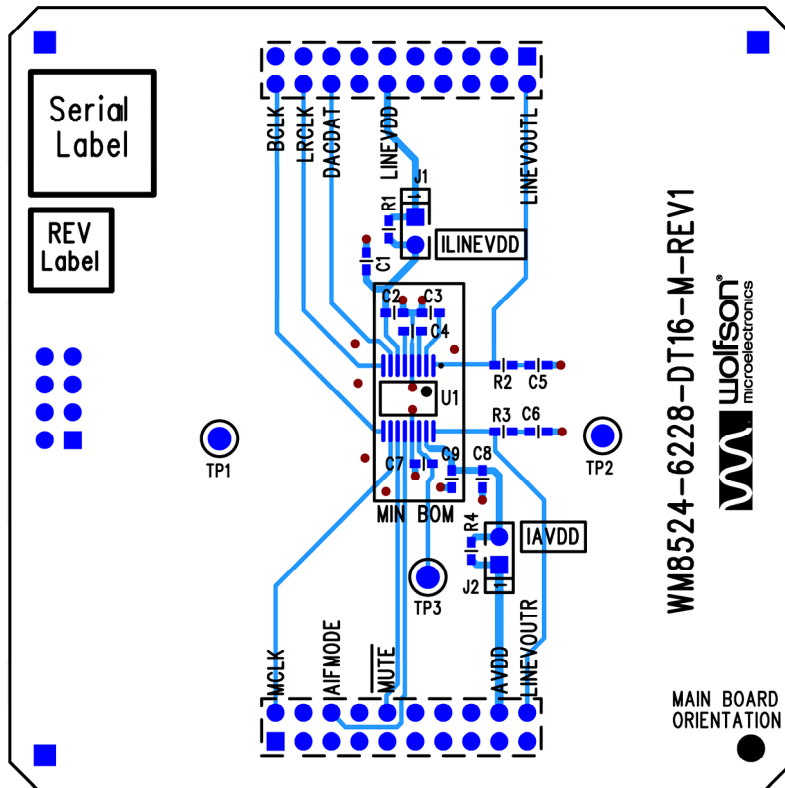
Serial Label

REV Label

BCLK
LRCLK
DACDAT
LINEVDD
LINEVOUTL

J1
R1
ILINEVDD
C1
C2
C3
C4
R2
C5
U1
R3
C6
TP1
TP2
C7
C9
C8
MIN BOM
R4
IAVDD
J2
TP3

WM8524-6228-DT16-M-REV1

wolfson® microelectronics

MCLK
AIFMODE
MUTE
AVDD
LINEVOUTR

MAIN BOARD ORIENTATION